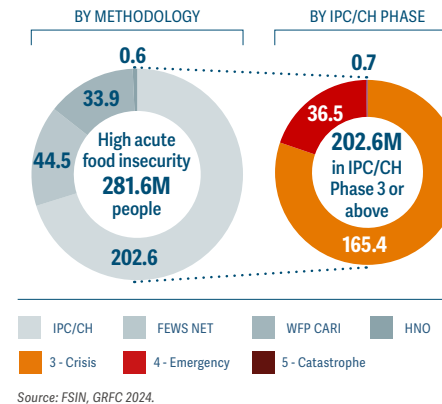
BY METHODOLOGY

BY IPC/CH PHASE

0.6

33.9

44.5

202.6

High acute food insecurity
281.6M
people

0.7

36.5

165.4

202.6M
in IPC/CH Phase 3 or above

IPC/CH
FEWS NET
WFP CARI
HNO
3 - Crisis
4 - Emergency
5 - Catastrophe

Source: FSIN, GRFC 2024.